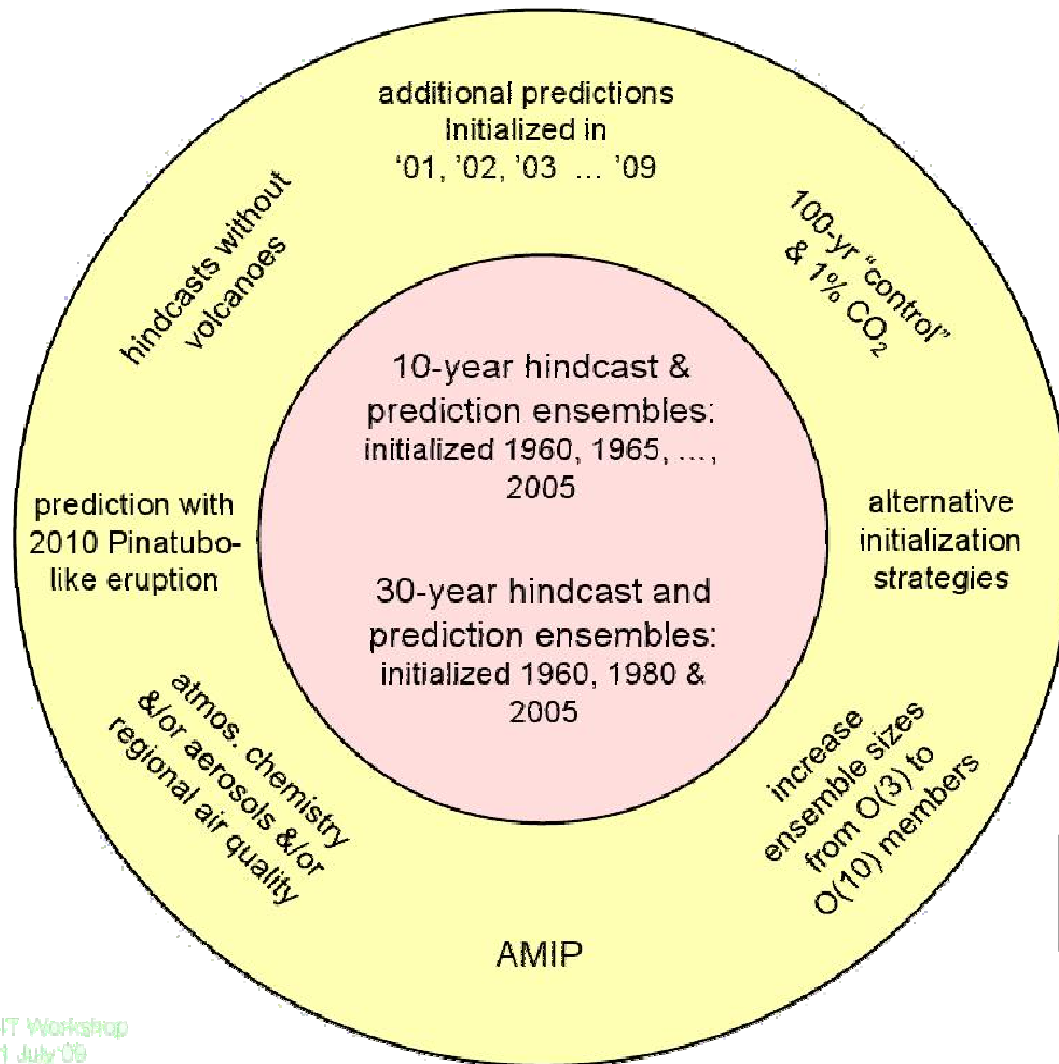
additional predictions initialized in '01, '02, '03 … '09

100-yr "control" & 1% $CO_2$

hindcasts without volcanoes

10-year hindcast & prediction ensembles: initialized 1960, 1965, …, 2005

30-year hindcast and prediction ensembles: initialized 1960, 1980 & 2005

prediction with 2010 Pinatubo-like eruption

alternative initialization strategies

atmos. chemistry &/or aerosols &/or regional air quality

increase ensemble sizes from O(3) to O(10) members

AMIP

IT Workshop
1 July '09